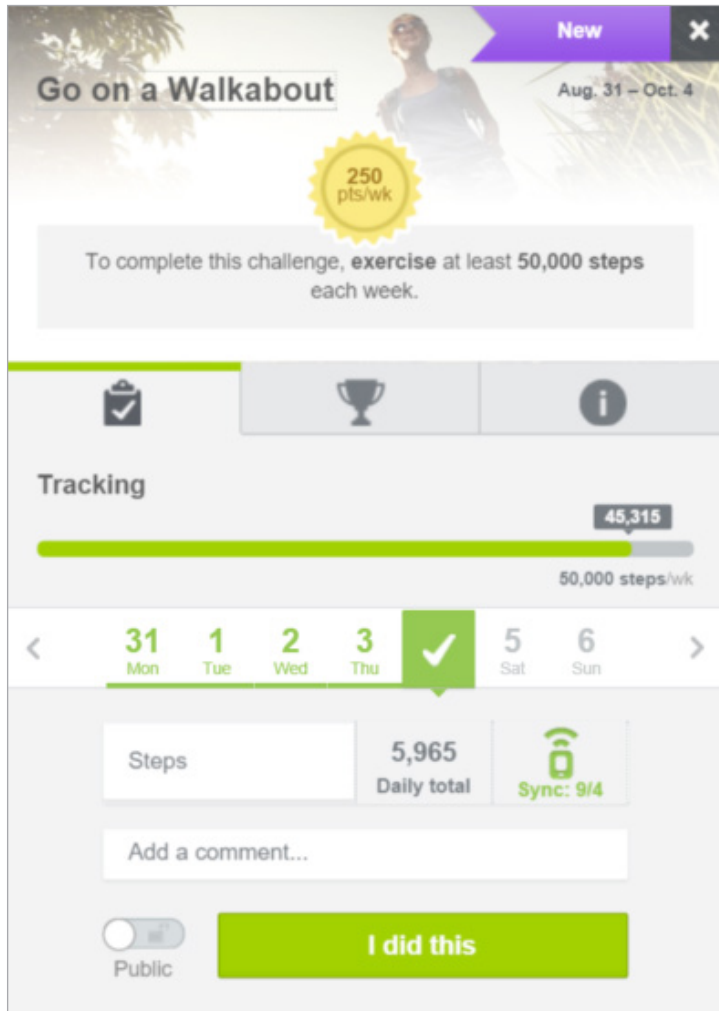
New

Go on a Walkabout

Aug. 31 – Oct. 4

250 pts/wk

To complete this challenge, **exercise** at least **50,000 steps** each week.

Tracking

45,315

50,000 steps/wk

31 Mon
1 Tue
2 Wed
3 Thu
5 Sat
6 Sun

Steps

5,965 Daily total

Sync: 9/4

Add a comment...

Public

I did this